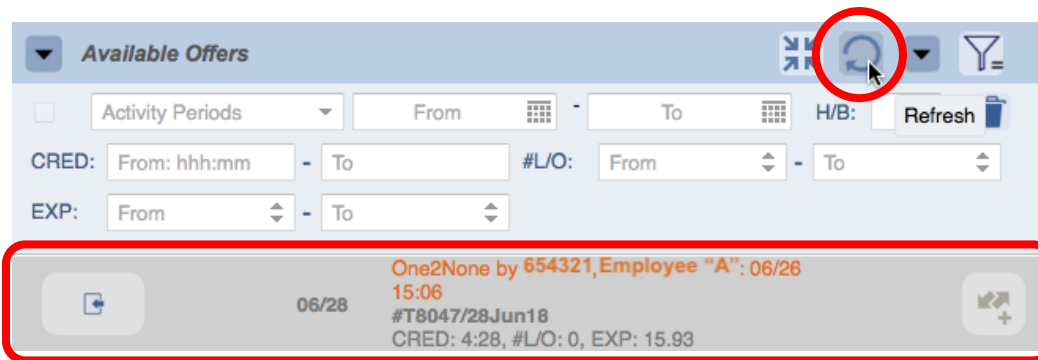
Available Offers

Activity Periods From - To H/B: Refresh

CRED: From: hhh:mm - To #L/O: From - To

EXP: From - To

06/28 One2None by 654321,Employee "A": 06/26 15:06
#T8047/28Jun18
CRED: 4:28, #L/O: 0, EXP: 15.93